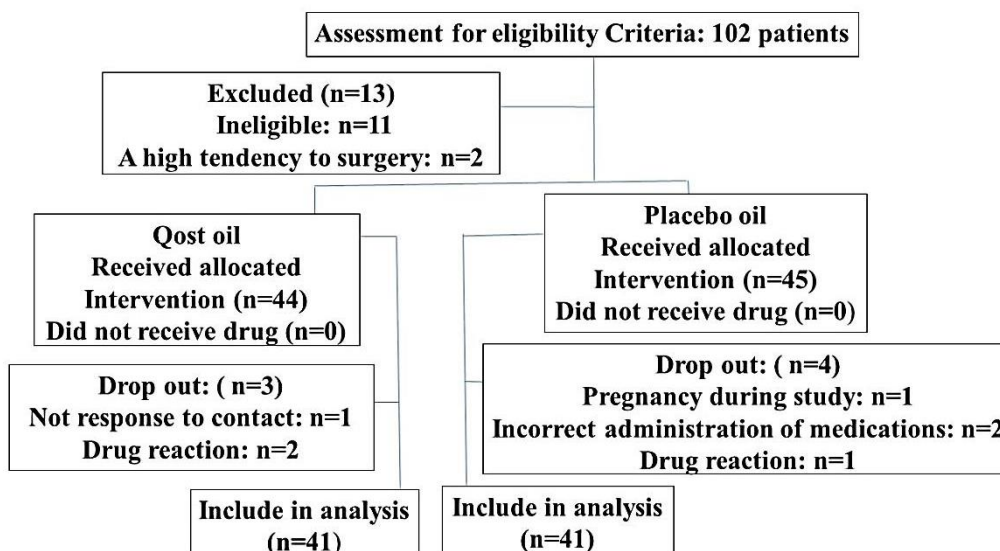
Assessment for eligibility Criteria: 102 patients

Excluded (n=13)
Ineligible: n=11
A high tendency to surgery: n=2

Qost oil
Received allocated
Intervention (n=44)
Did not receive drug (n=0)

Placebo oil
Received allocated
Intervention (n=45)
Did not receive drug (n=0)

Drop out: ( n=3)
Not response to contact: n=1
Drug reaction: n=2

Drop out: ( n=4)
Pregnancy during study: n=1
Incorrect administration of medications: n=2
Drug reaction: n=1

Include in analysis
(n=41)

Include in analysis
(n=41)